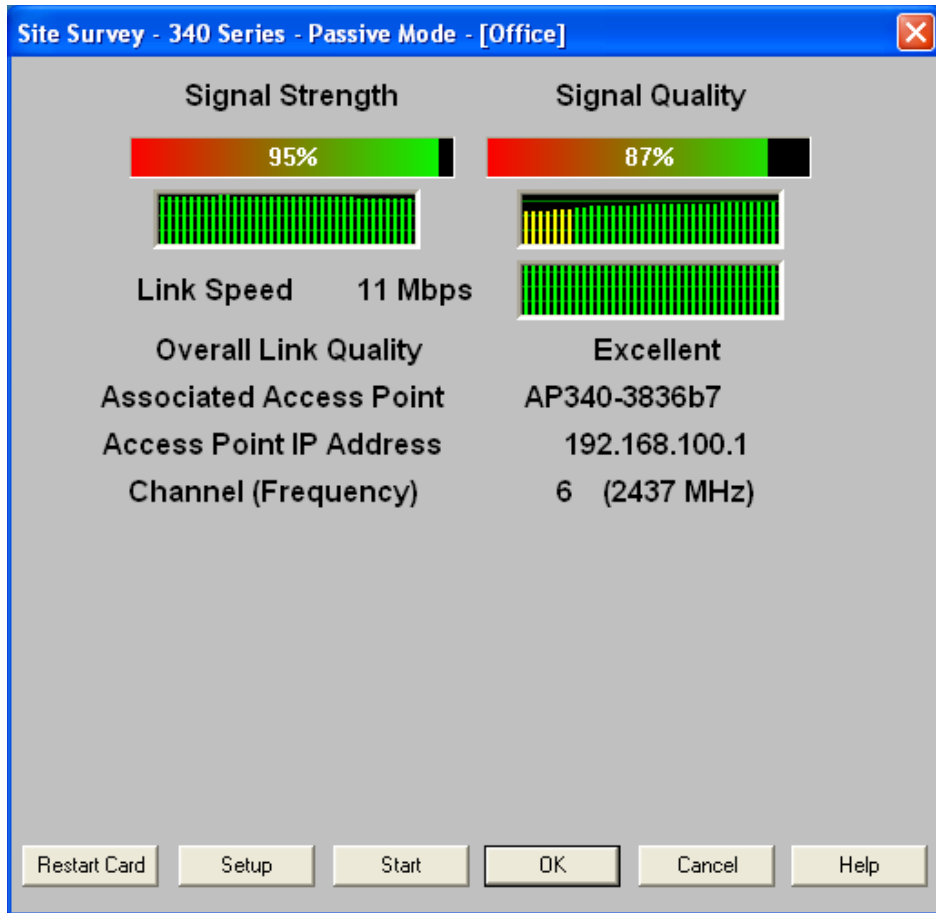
Site Survey - 340 Series - Passive Mode - [Office]

Signal Strength

Signal Quality

95%

87%

Link Speed 11 Mbps

Overall Link Quality Excellent

Associated Access Point AP340-3836b7

Access Point IP Address 192.168.100.1

Channel (Frequency) 6 (2437 MHz)

Restart Card

Setup

Start

OK

Cancel

Help